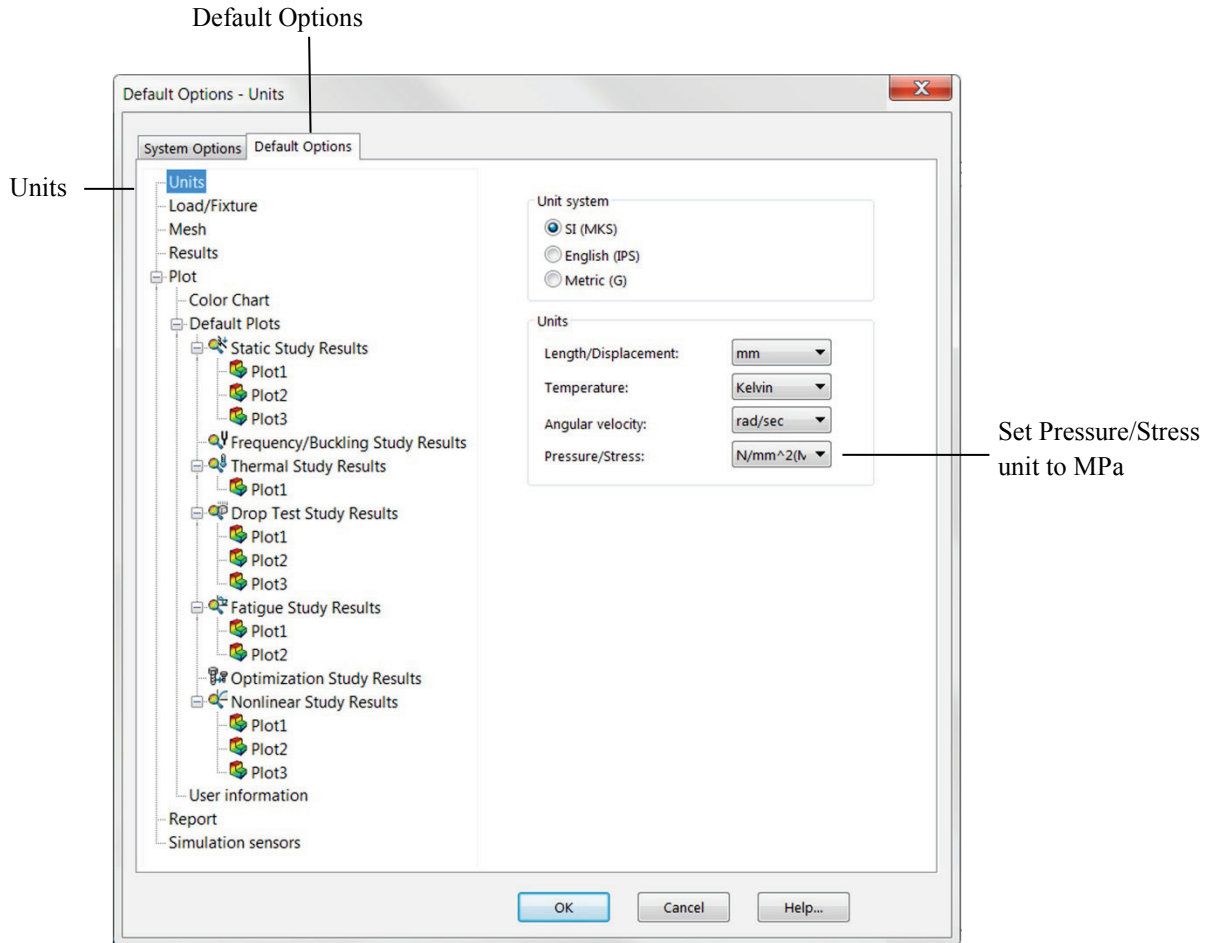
Default Options

Default Options - Units

System Options
Default Options

Units

Units
Load/Fixture
Mesh
Results
Plot
Color Chart
Default Plots
Static Study Results
Plot1
Plot2
Plot3
Frequency/Buckling Study Results
Thermal Study Results
Plot1
Drop Test Study Results
Plot1
Plot2
Plot3
Fatigue Study Results
Plot1
Plot2
Optimization Study Results
Nonlinear Study Results
Plot1
Plot2
Plot3
User information
Report
Simulation sensors

Unit system
SI (MKS)
English (IPS)
Metric (G)

Units
Length/Displacement: mm
Temperature: Kelvin
Angular velocity: rad/sec
Pressure/Stress: N/mm^2(N

Set Pressure/Stress unit to MPa

OK
Cancel
Help...